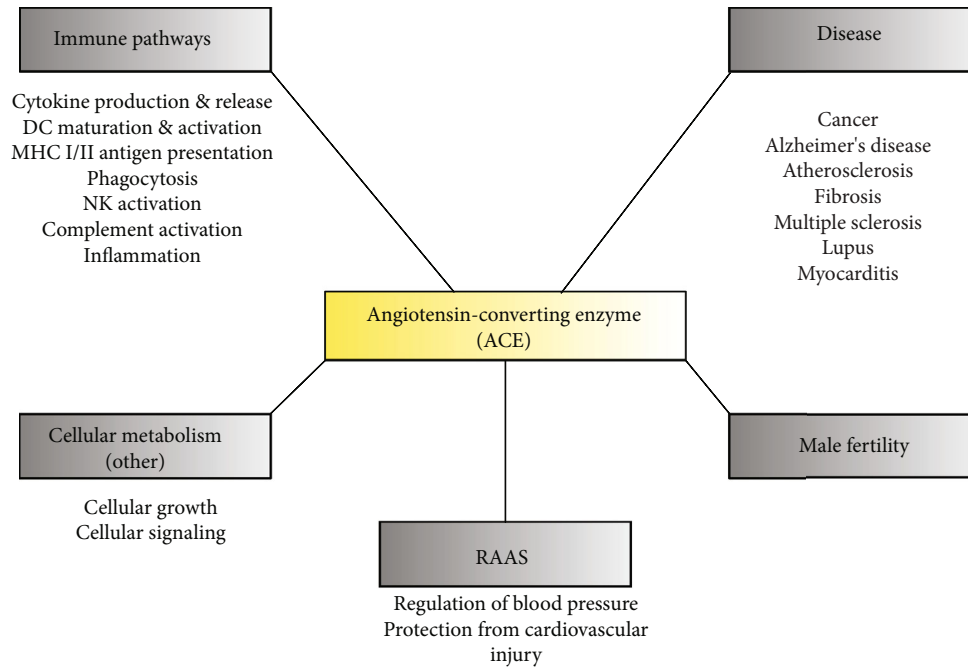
Immune pathways

Cytokine production & release
DC maturation & activation
MHC I/II antigen presentation
Phagocytosis
NK activation
Complement activation
Inflammation

Disease

Cancer
Alzheimer's disease
Atherosclerosis
Fibrosis
Multiple sclerosis
Lupus
Myocarditis

Angiotensin-converting enzyme (ACE)

Cellular metabolism (other)

Cellular growth
Cellular signaling

Male fertility

RAAS

Regulation of blood pressure
Protection from cardiovascular injury